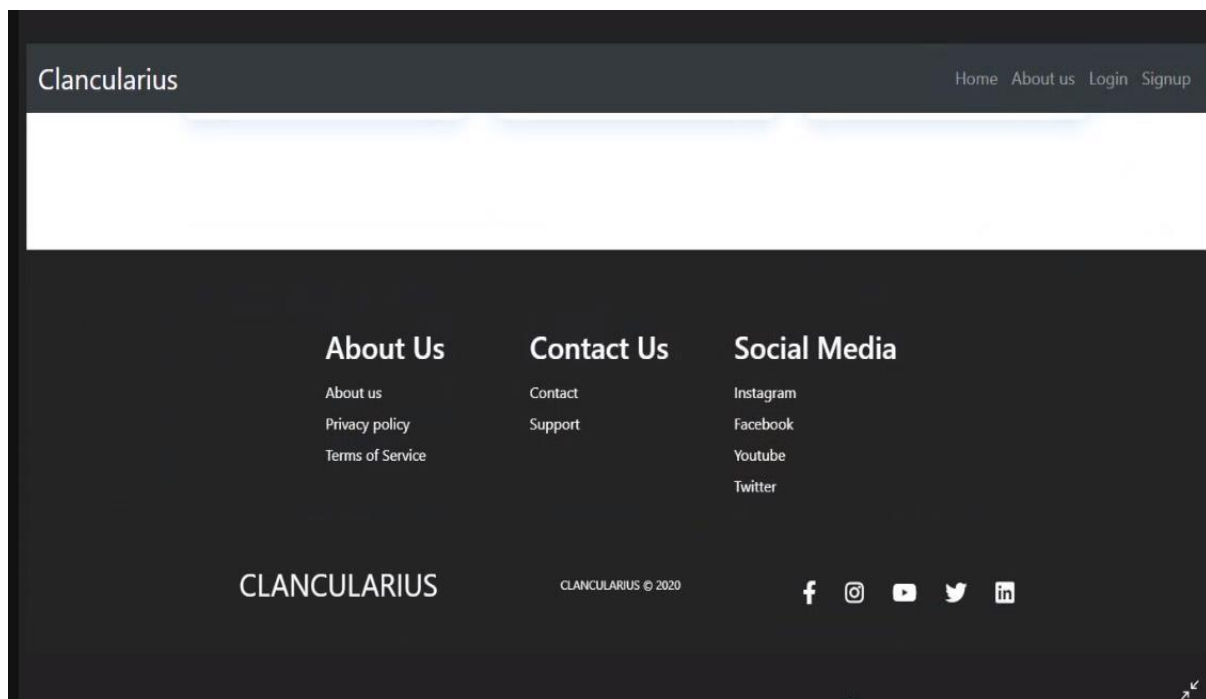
Clancularius

Home About us Login Signup

About Us
About us
Privacy policy
Terms of Service

Contact Us
Contact
Support

Social Media
Instagram
Facebook
Youtube
Twitter

CLANCULARIUS

CLANCULARIUS © 2020